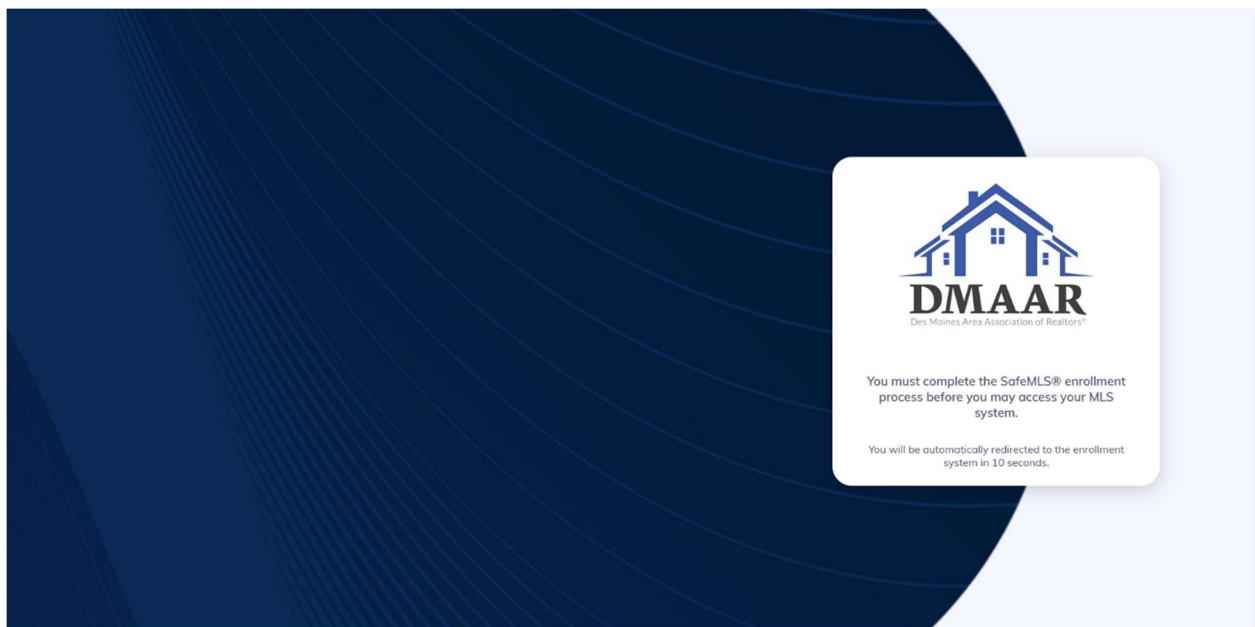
DMAAR
Des Moines Area Association of Realtors®

You must complete the SafeMLS® enrollment process before you may access your MLS system.

You will be automatically redirected to the enrollment system in 10 seconds.